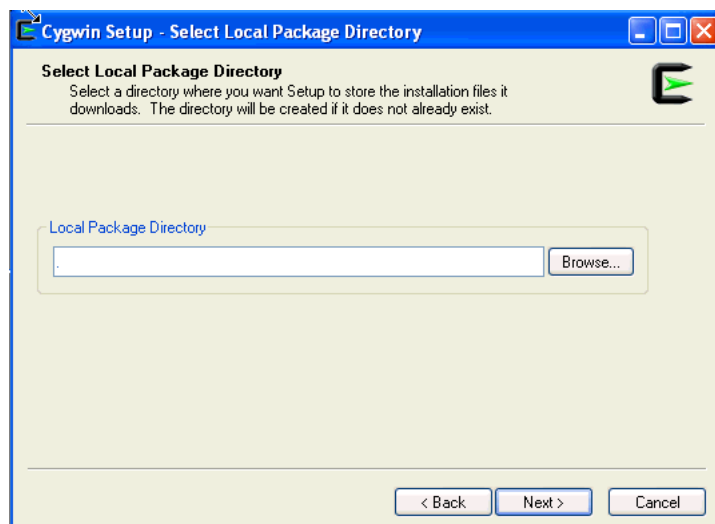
Cygwin Setup - Select Local Package Directory

Select Local Package Directory
Select a directory where you want Setup to store the installation files it downloads. The directory will be created if it does not already exist.

Local Package Directory

.

Browse...

< Back
Next >
Cancel